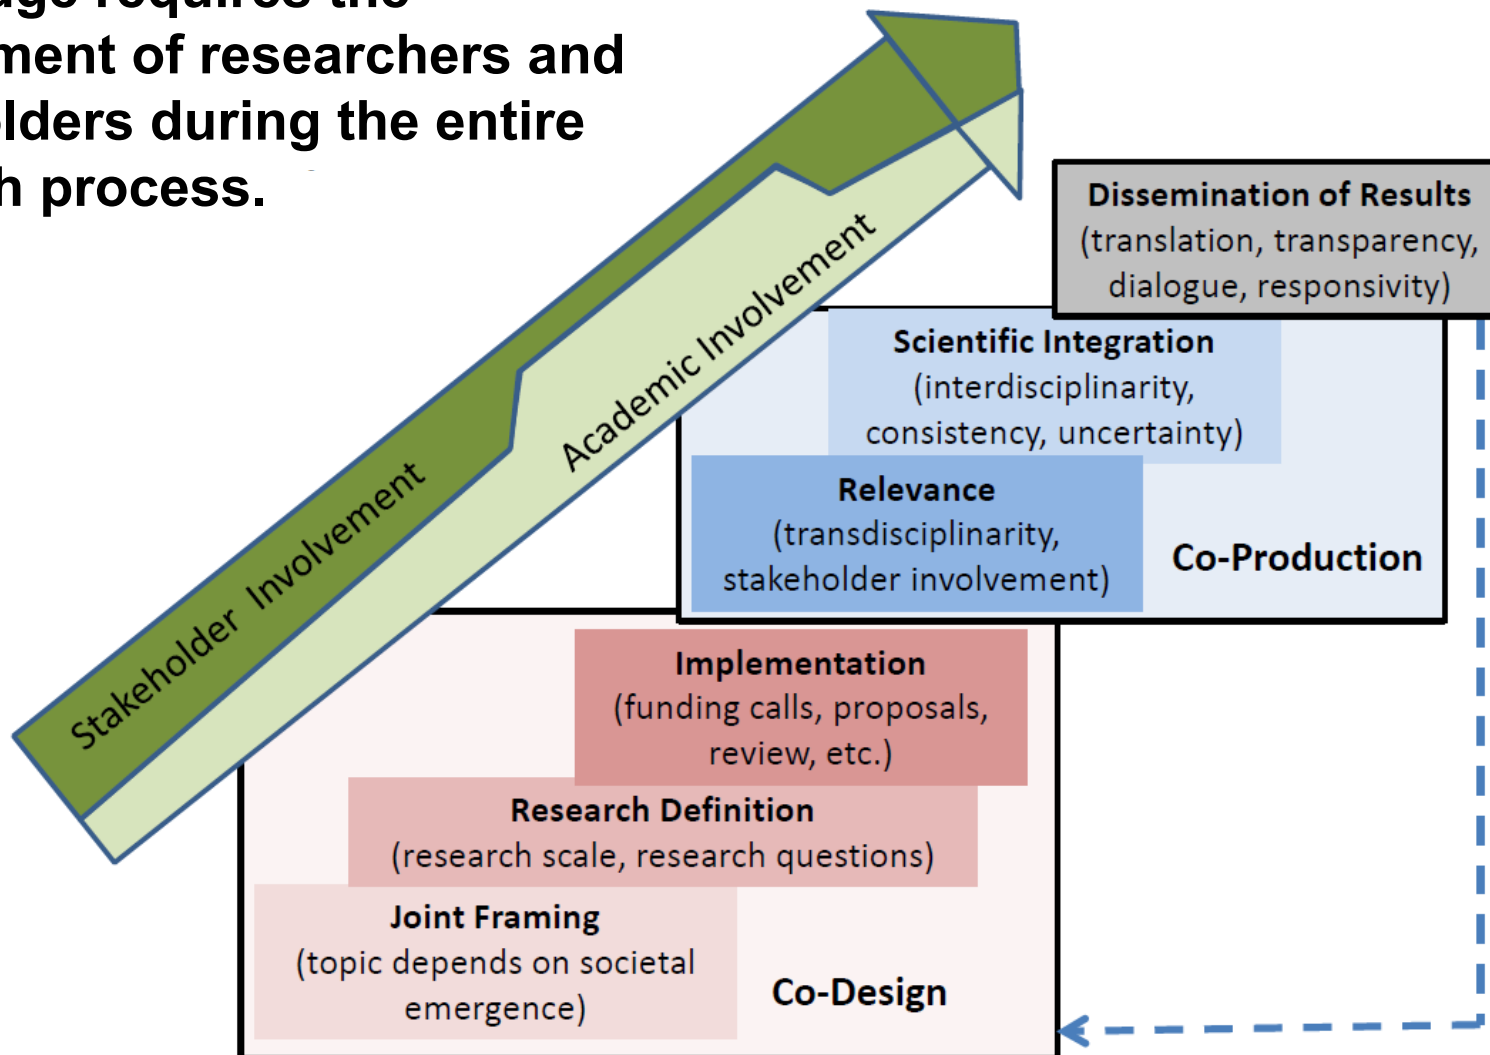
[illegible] requires the
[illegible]ment of researchers and
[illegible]lders during the entire
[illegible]h process.

Stakeholder Involvement

Academic Involvement

Dissemination of Results
(translation, transparency, dialogue, responsivity)

Scientific Integration
(interdisciplinarity, consistency, uncertainty)

Relevance
(transdisciplinarity, stakeholder involvement)

Co-Production

Implementation
(funding calls, proposals, review, etc.)

Research Definition
(research scale, research questions)

Joint Framing
(topic depends on societal emergence)

Co-Design